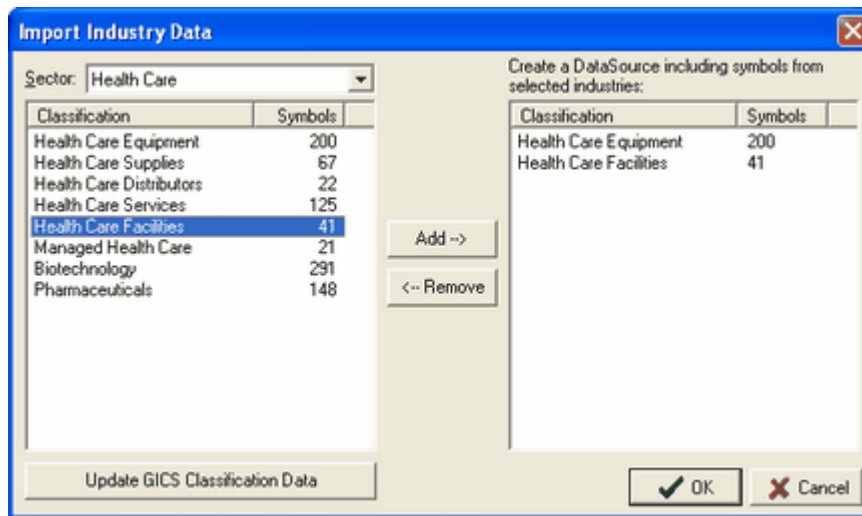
Import Industry Data

Sector: Health Care

| Classification | Symbols |
|---|---|
| Health Care Equipment | 200 |
| Health Care Supplies | 67 |
| Health Care Distributors | 22 |
| Health Care Services | 125 |
| Health Care Facilities | 41 |
| Managed Health Care | 21 |
| Biotechnology | 291 |
| Pharmaceuticals | 148 |

Add -->

<-- Remove

Create a DataSource including symbols from selected industries:

| Classification | Symbols |
|---|---|
| Health Care Equipment | 200 |
| Health Care Facilities | 41 |

Update GICS Classification Data

OK

Cancel